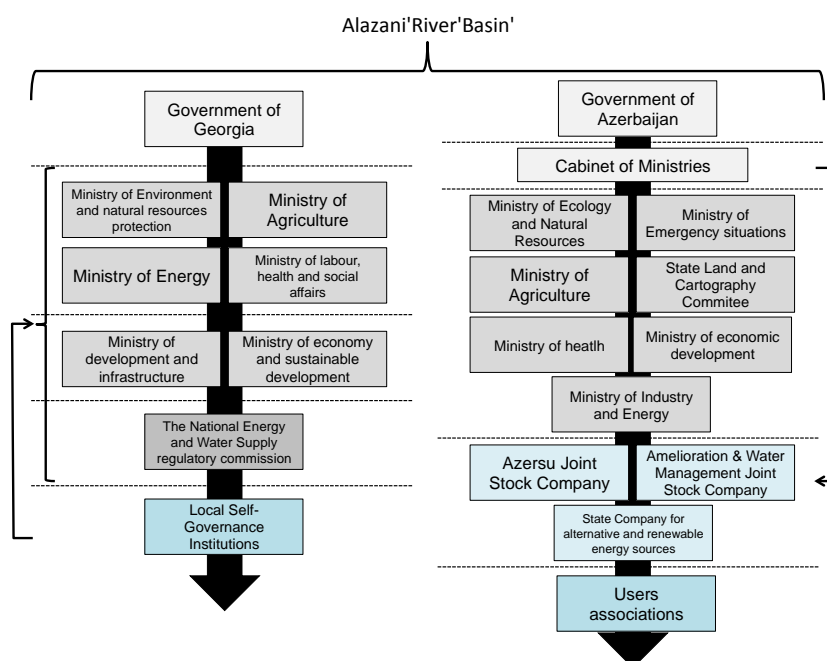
Alazani'River'Basin'

Government of Georgia

Ministry of Environment and natural resources protection

Ministry of Agriculture

Ministry of Energy

Ministry of labour, health and social affairs

Ministry of development and infrastructure

Ministry of economy and sustainable development

The National Energy and Water Supply regulatory commission

Local Self-Governance Institutions

Government of Azerbaijan

Cabinet of Ministries

Ministry of Ecology and Natural Resources

Ministry of Emergency situations

Ministry of Agriculture

State Land and Cartography Commitee

Ministry of heatlh

Ministry of economic development

Ministry of Industry and Energy

Azersu Joint Stock Company

Amelioration & Water Management Joint Stock Company

State Company for alternative and renewable energy sources

Users associations